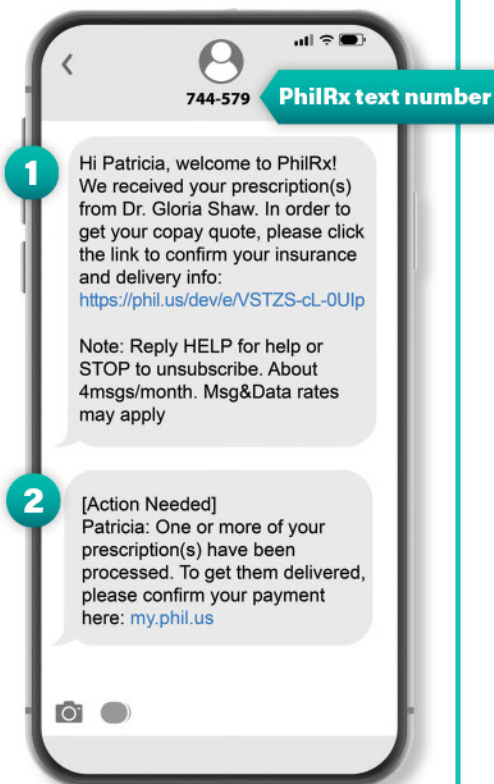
744-579

PhilRx text number

1

Hi Patricia, welcome to PhilRx! We received your prescription(s) from Dr. Gloria Shaw. In order to get your copay quote, please click the link to confirm your insurance and delivery info: https://phil.us/dev/e/VSTZS-cL-0UIp

Note: Reply HELP for help or STOP to unsubscribe. About 4msgs/month. Msg&Data rates may apply

2

[Action Needed]
Patricia: One or more of your prescription(s) have been processed. To get them delivered, please confirm your payment here: my.phil.us